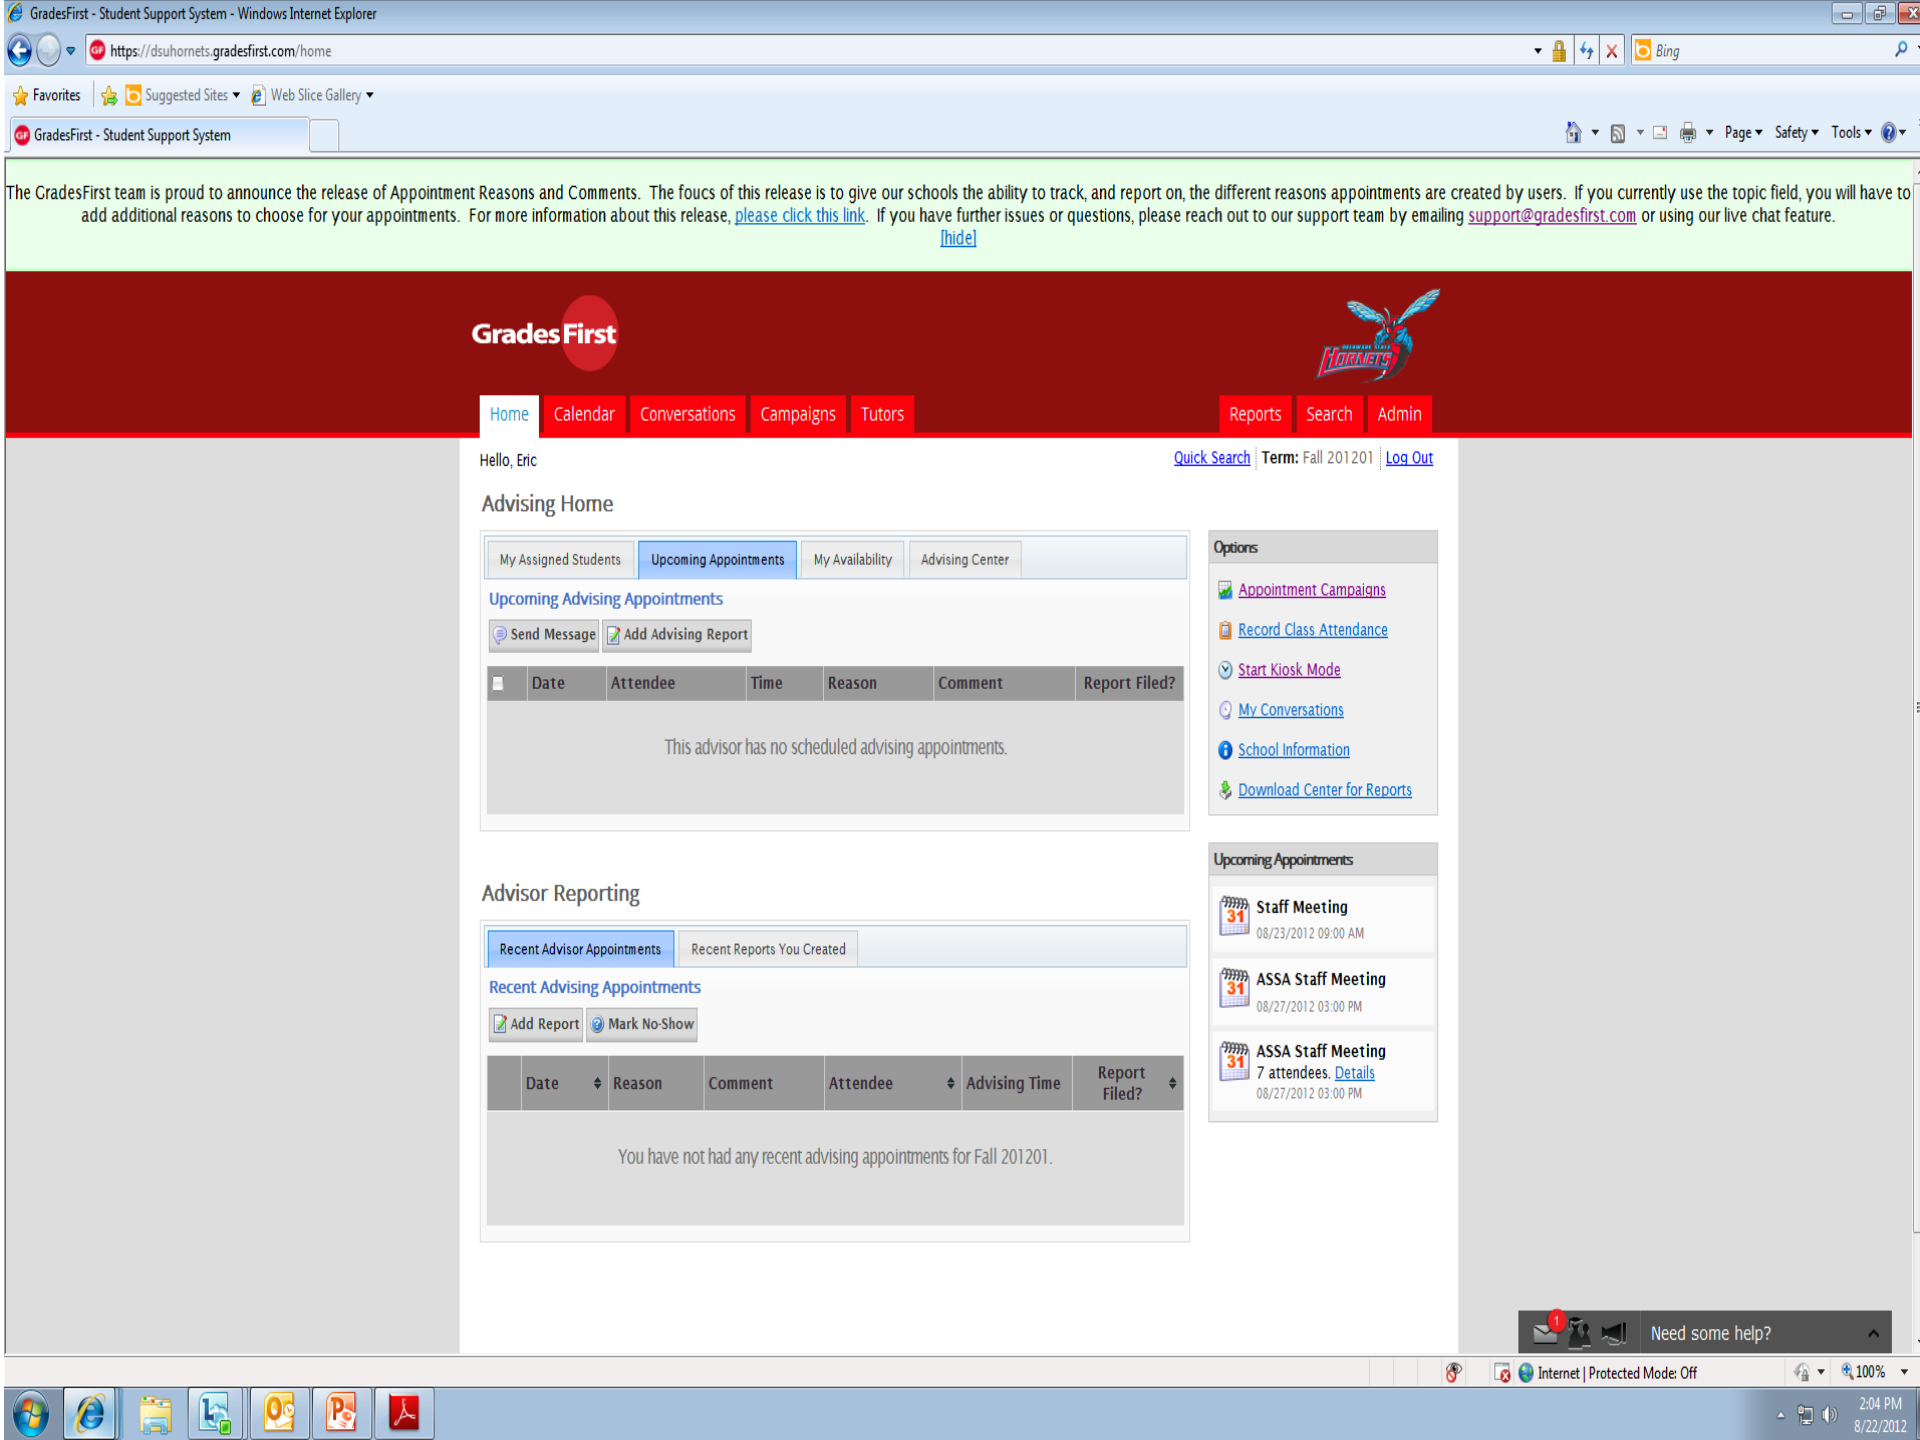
GradesFirst - Student Support System - Windows Internet Explorer

https://dsuhornets.gradesfirst.com/home

Bing

Favorites | Suggested Sites ▾ | Web Slice Gallery ▾

GradesFirst - Student Support System

Page ▾ Safety ▾ Tools ▾

The GradesFirst team is proud to announce the release of Appointment Reasons and Comments. The foucs of this release is to give our schools the ability to track, and report on, the different reasons appointments are created by users. If you currently use the topic field, you will have to add additional reasons to choose for your appointments. For more information about this release, please click this link. If you further issues or questions, please reach out to our support team by emailing support@gradesfirst.com or using our live chat feature.
[hide]

GradesFirst

HORNETS

Home | Calendar | Conversations | Campaigns | Tutors | Reports | Search | Admin

Hello, Eric

Quick Search | Term: Fall 201201 | Log Out

Advising Home

My Assigned Students | Upcoming Appointments | My Availability | Advising Center

Upcoming Advising Appointments

Send Message | Add Advising Report

| | Date | Attendee | Time | Reason | Comment | Report Filed? |
|---|---|---|---|---|---|---|

This advisor has no scheduled advising appointments.

Options

Appointment Campaigns

Record Class Attendance

Start Kiosk Mode

My Conversations

School Information

Download Center for Reports

Upcoming Appointments

Staff Meeting
08/23/2012 09:00 AM

ASSA Staff Meeting
08/27/2012 03:00 PM

ASSA Staff Meeting
7 attendees. Details
08/27/2012 03:00 PM

Advisor Reporting

Recent Advisor Appointments | Recent Reports You Created

Recent Advising Appointments

Add Report | Mark No-Show

| | Date | Reason | Comment | Attendee | Advising Time | Report Filed? |
|---|---|---|---|---|---|---|

You have not had any recent advising appointments for Fall 201201.

1

Need some help?

Internet | Protected Mode: Off

100%

2:04 PM
8/22/2012